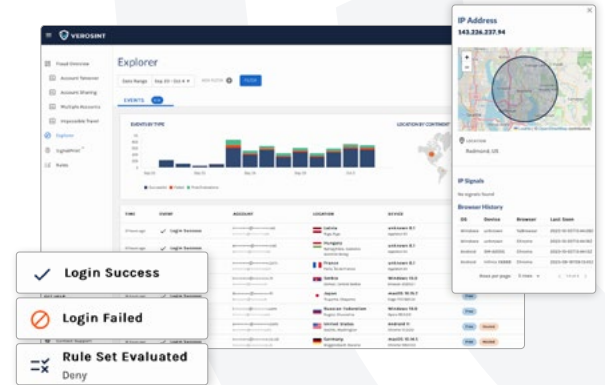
VEROSINT

Fraud Overview
Account Takeover
Account Sharing
Multiple Accounts
Impossible Travel
Explorer
SignalPrint
Rules

Explorer

Date Range
FILTER

EVENTS

EVENTS BY TYPE

LOCATION BY CONTINENT

TIME
EVENT
ACCOUNT
LOCATION
DEVICE

Login Success
Login Success
Login Success
Login Success
Login Success

Latvia
Hungary
France
Serbia
Japan
Russian Federation
United States
Germany

IP Address
143.226.237.94

Redmond, US

IP Signals

Browser History

| OS | Device | Browser | Last Seen |
|---|---|---|---|
| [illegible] | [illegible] | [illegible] | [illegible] |

Login Success

Login Failed

Rule Set Evaluated
Deny